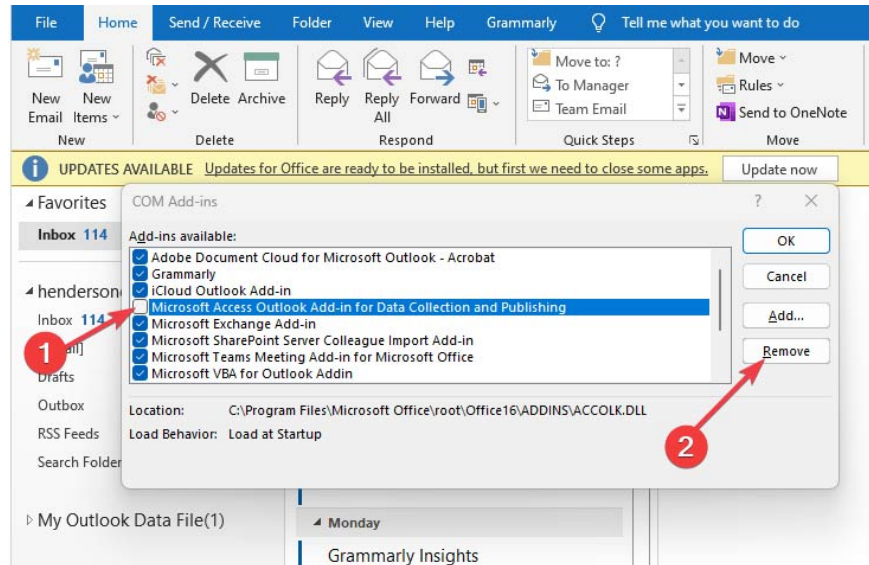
File Home Send / Receive Folder View Help Grammarly Tell me what you want to do

New Email New Items
New

Delete Archive
Delete

Reply Reply All Forward
Respond

Move to: ?
To Manager
Team Email
Quick Steps

Move
Rules
Send to OneNote
Move

UPDATES AVAILABLE Updates for Office are ready to be installed, but first we need to close some apps. Update now

Favorites
Inbox 114

henderson
Inbox 114
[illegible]ail]
Drafts
Outbox
RSS Feeds
Search Folder

My Outlook Data File(1)

Monday
Grammarly Insights

COM Add-ins ? X

Add-ins available:
Adobe Document Cloud for Microsoft Outlook - Acrobat
Grammarly
iCloud Outlook Add-in
Microsoft Access Outlook Add-in for Data Collection and Publishing
Microsoft Exchange Add-in
Microsoft SharePoint Server Colleague Import Add-in
Microsoft Teams Meeting Add-in for Microsoft Office
Microsoft VBA for Outlook Addin

OK
Cancel
Add...
Remove

Location: C:\Program Files\Microsoft Office\root\Office16\ADDINS\ACCOLK.DLL
Load Behavior: Load at Startup

1
2